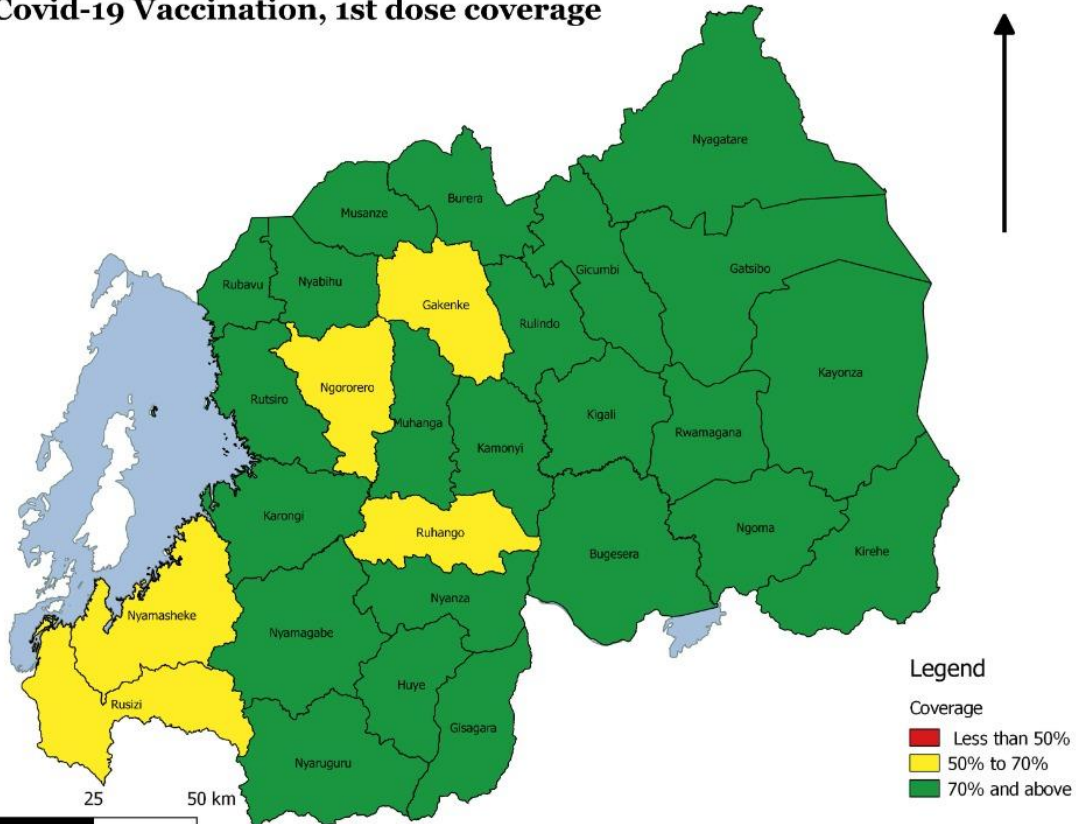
Covid-19 Vaccination, 1st dose coverage

Nyagatare
Burera
Musanze
Gicumbi
Gatsibo
Rubavu
Nyabihu
Gakenke
Rulindo
Kayonza
Rutsiro
Ngororero
Muhanga
Kigali
Rwamagana
Kamonyi
Karongi
Ruhango
Ngoma
Bugesera
Kirehe
Nyanza
Nyamasheke
Nyamagabe
Huye
Rusizi
Gisagara
Nyaruguru

25
50 km

Legend
Coverage
Less than 50%
50% to 70%
70% and above